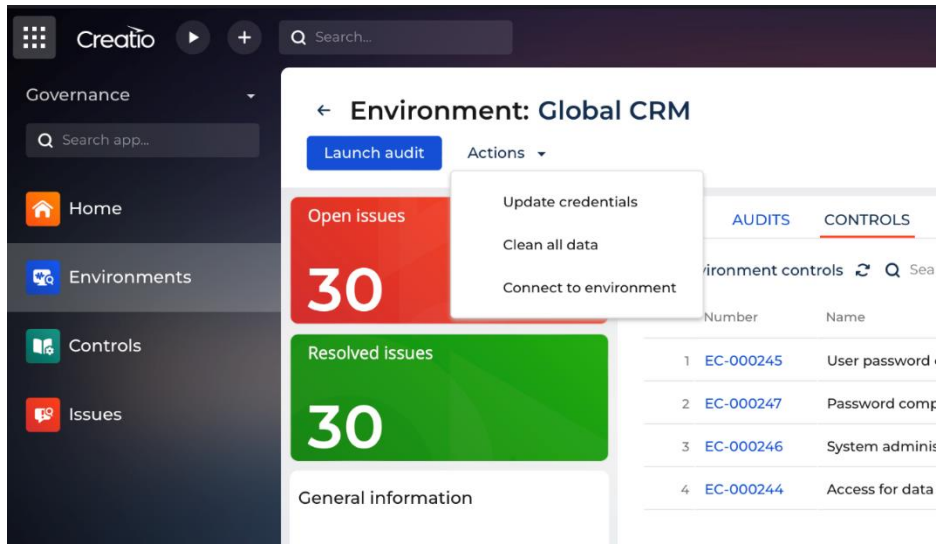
Creatio

Search...

Governance

Search app...

Home

Environments

Controls

Issues

← Environment: Global CRM

Launch audit

Actions

Update credentials

Clean all data

Connect to environment

Open issues

30

Resolved issues

30

General information

AUDITS

CONTROLS

ironment controls

Sea

| | Number | Name |
|---|---|---|
| 1 | EC-000245 | User password |
| 2 | EC-000247 | Password comp |
| 3 | EC-000246 | System adminis |
| 4 | EC-000244 | Access for data |